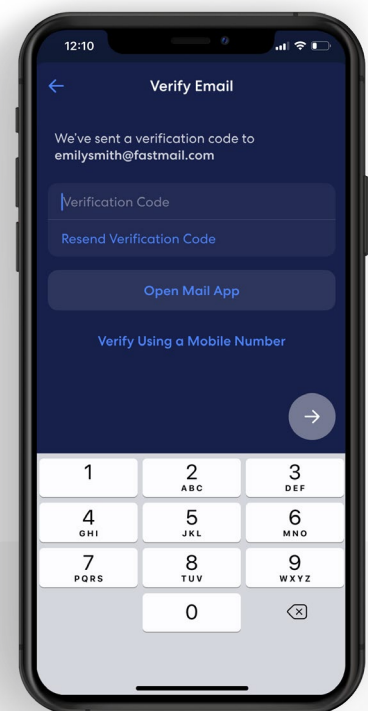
12:10

Verify Email

We've sent a verification code to emilysmith@fastmail.com

Verification Code

Resend Verification Code

Open Mail App

Verify Using a Mobile Number

1
2 ABC
3 DEF
4 GHI
5 JKL
6 MNO
7 PQRS
8 TUV
9 WXYZ
0